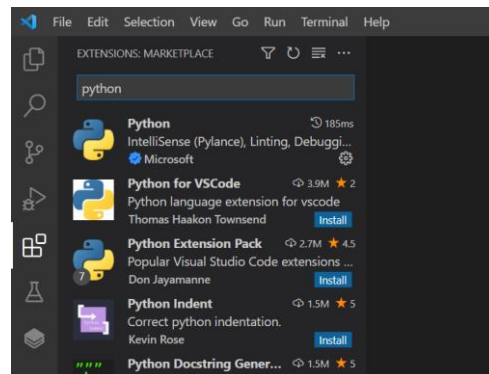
File Edit Selection View Go Run Terminal Help

EXTENSIONS: MARKETPLACE

python

Python 185ms
IntelliSense (Pylance), Linting, Debuggi...
Microsoft

Python for VSCode 3.9M ★ 2
Python language extension for vscode
Thomas Haakon Townsend Install

Python Extension Pack 2.7M ★ 4.5
Popular Visual Studio Code extensions ...
7
Don Jayamanne Install

Python Indent 1.5M ★ 5
Correct python indentation.
Kevin Rose Install

"""
Python Docstring Gener... 1.5M ★ 5